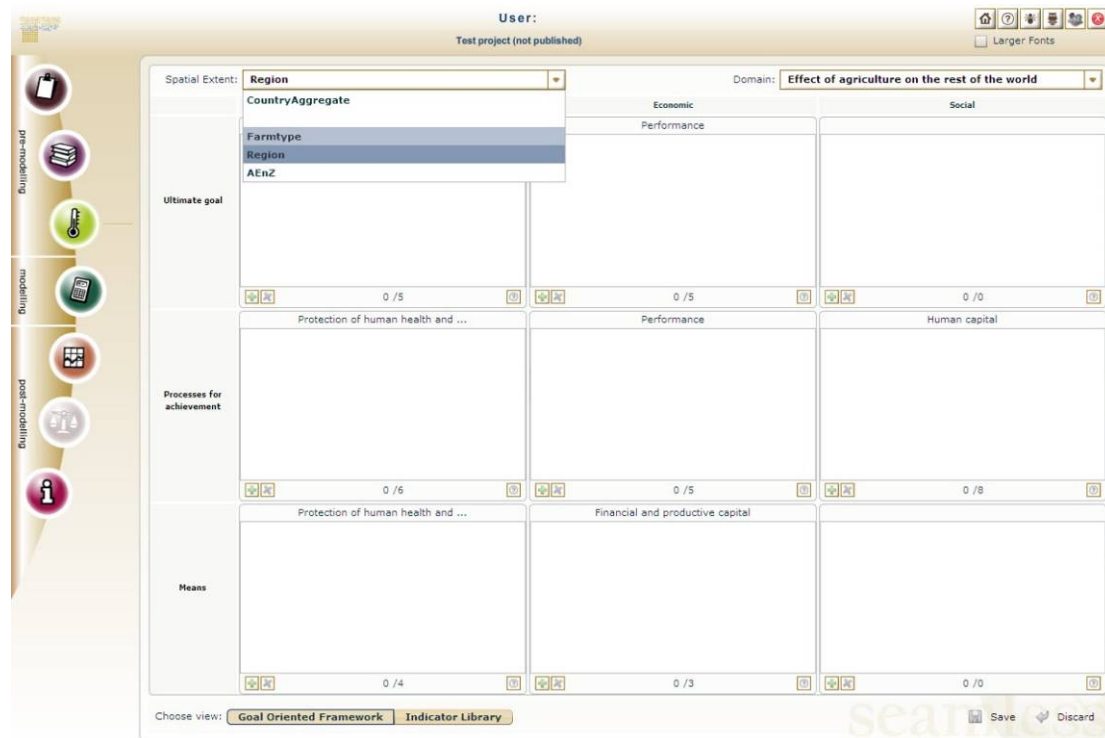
User:
Test project (not published)

Larger Fonts

pre-modelling
modelling
post-modelling

Spatial Extent: Region
CountryAggregate
Farmtype
Region
AEnZ

Domain: Effect of agriculture on the rest of the world

| | | Economic | Social |
|---|---|---|---|
| Ultimate goal | 0 /5 | Performance 0 /5 | 0 /0 |
| Processes for achievement | Protection of human health and ... 0 /6 | Performance 0 /5 | Human capital 0 /8 |
| Means | Protection of human health and ... 0 /4 | Financial and productive capital 0 /3 | 0 /0 |

Choose view: Goal Oriented Framework Indicator Library

Save Discard

seamless